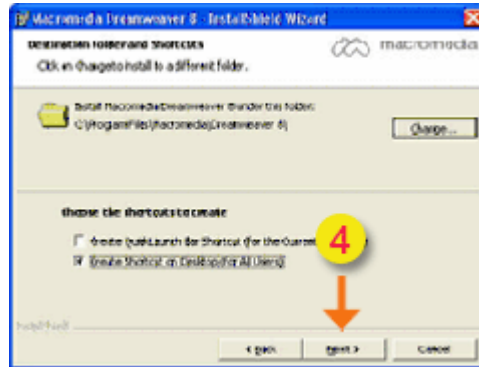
Macromedia Dreamweaver 8 - InstallShield Wizard

Destination Folder and Shortcuts

Click on Change to install to a different folder.

macromedia

Install Macromedia Dreamweaver 8 under this folder:
C:\Program Files\Macromedia\Dreamweaver 8\

Change...

Choose the shortcuts to create

Create QuickLaunch Bar Shortcut (for the Current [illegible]

Create Shortcut on Desktop (for All Users)

4

InstallShield

< Back

Next >

Cancel